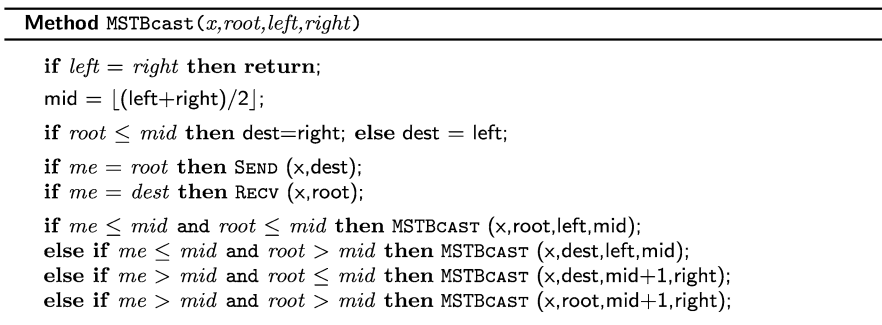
**Method** MSTBcast($x$,$root$,$left$,$right$)

**if** $left = right$ **then return**;

mid = $\lfloor$(left+right)/2$\rfloor$;

**if** $root \leq mid$ **then** dest=right; **else** dest = left;

**if** $me = root$ **then** SEND (x,dest);
**if** $me = dest$ **then** RECV (x,root);

**if** $me \leq mid$ **and** $root \leq mid$ **then** MSTBCAST (x,root,left,mid);
**else if** $me \leq mid$ **and** $root > mid$ **then** MSTBCAST (x,dest,left,mid);
**else if** $me > mid$ **and** $root \leq mid$ **then** MSTBCAST (x,dest,mid+1,right);
**else if** $me > mid$ **and** $root > mid$ **then** MSTBCAST (x,root,mid+1,right);